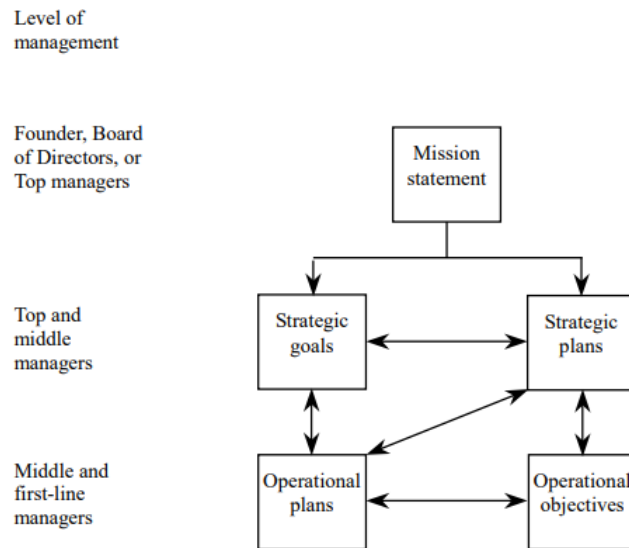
Level of management

Founder, Board of Directors, or Top managers

Mission statement

Top and middle managers

Strategic goals

Strategic plans

Middle and first-line managers

Operational plans

Operational objectives